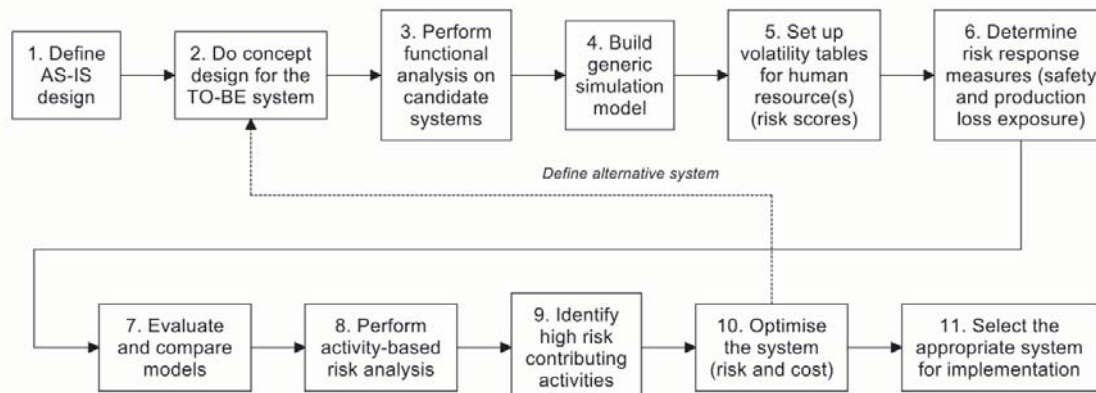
1. Define AS-IS design

2. Do concept design for the TO-BE system

3. Perform functional analysis on candidate systems

4. Build generic simulation model

5. Set up volatility tables for human resource(s) (risk scores)

6. Determine risk response measures (safety and production loss exposure)

Define alternative system

7. Evaluate and compare models

8. Perform activity-based risk analysis

9. Identify high risk contributing activities

10. Optimise the system (risk and cost)

11. Select the appropriate system for implementation